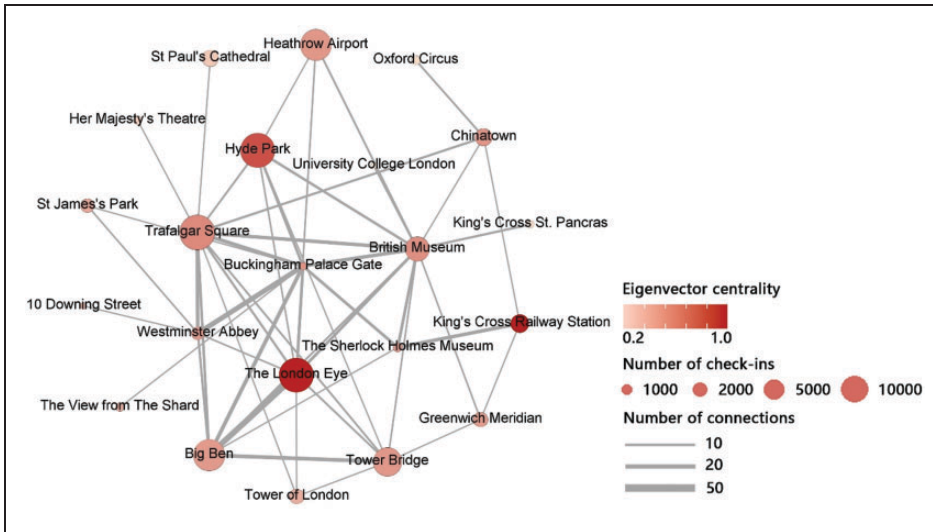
Heathrow Airport
St Paul's Cathedral
Oxford Circus
Her Majesty's Theatre
Chinatown
Hyde Park
University College London
St James's Park
King's Cross St. Pancras
Trafalgar Square
British Museum
Buckingham Palace Gate
10 Downing Street
King's Cross Railway Station
Westminster Abbey
The Sherlock Holmes Museum
The London Eye
The View from The Shard
Greenwich Meridian
Big Ben
Tower Bridge
Tower of London

Eigenvector centrality
0.2
1.0
Number of check-ins
1000
2000
5000
10000
Number of connections
10
20
50